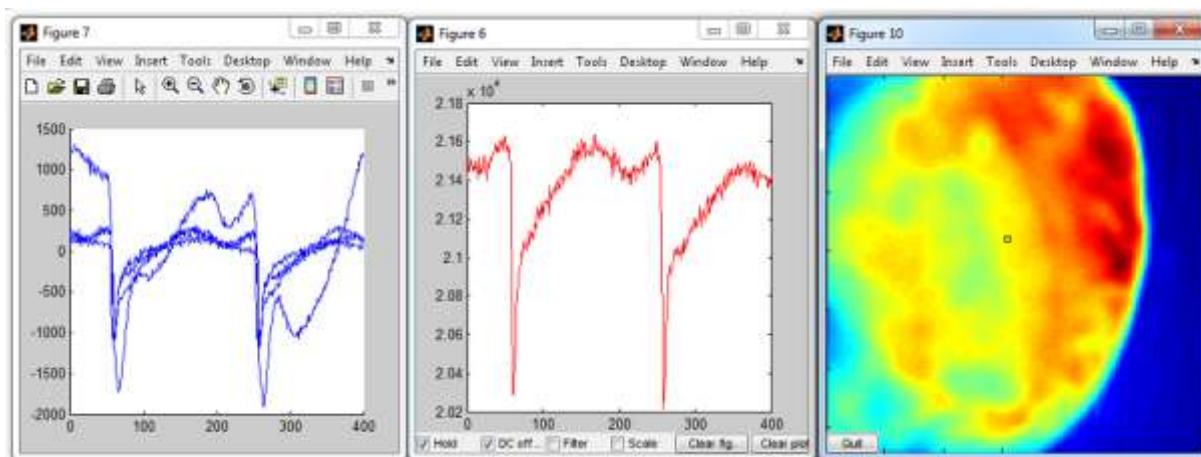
Figure 7

File Edit View Insert Tools Desktop Window Help

1500
1000
500
0
-500
-1000
-1500
-2000
0 100 200 300 400

Figure 6

File Edit View Insert Tools Desktop Window Help

$\times 10^4$
2.18
2.16
2.14
2.12
2.1
2.08
2.06
2.04
2.02
0 100 200 300 400

Hold DC off... Filter Scale Clear fig. Clear plot

Figure 10

File Edit View Insert Tools Desktop Window Help

Quit